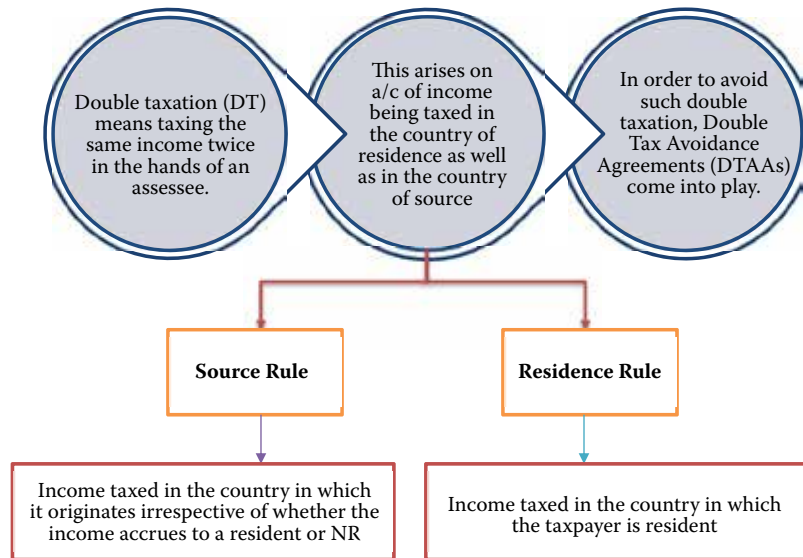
Double taxation (DT) means taxing the same income twice in the hands of an assessee.

This arises on a/c of income being taxed in the country of residence as well as in the country of source

In order to avoid such double taxation, Double Tax Avoidance Agreements (DTAAs) come into play.

Source Rule

Residence Rule

Income taxed in the country in which it originates irrespective of whether the income accrues to a resident or NR

Income taxed in the country in which the taxpayer is resident